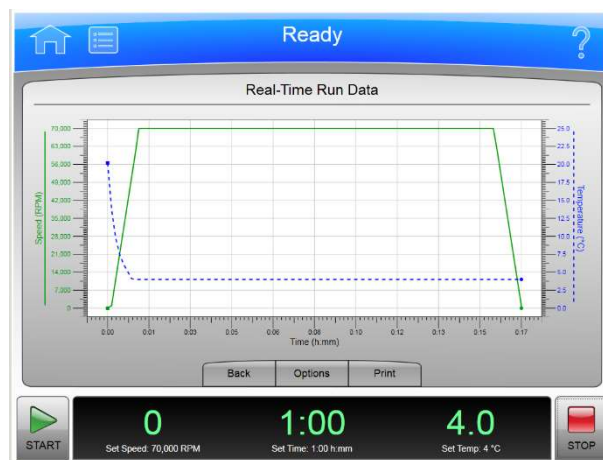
Ready

?

Real-Time Run Data

70,000
63,000
56,000
49,000
42,000
35,000
28,000
21,000
14,000
7,000
0

Speed (RPM)

25.0
22.5
20.0
17.5
15.0
12.5
10.0
7.5
5.0
2.5
0.0

Temperature (°C)

0:00
0:01
0:03
0:05
0:06
0:08
0:10
0:12
0:13
0:15
0:17

Time (h:mm)

Back

Options

Print

START

0
Set Speed: 70,000 RPM

1:00
Set Time: 1:00 h:mm

4.0
Set Temp: 4 °C

STOP